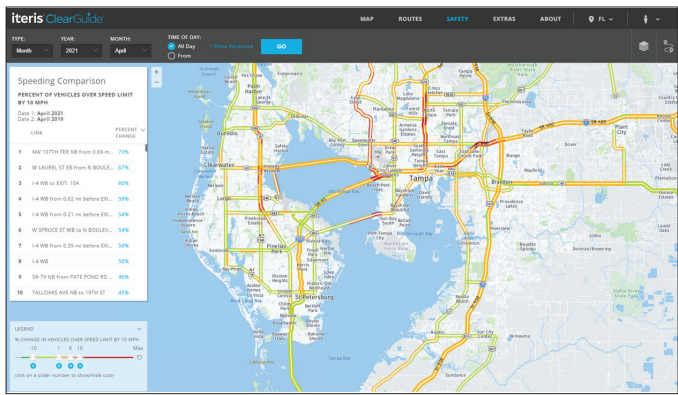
iteris ClearGuide

MAP ROUTES SAFETY EXTRAS ABOUT FL

TYPE: Month
YEAR: 2021
MONTH: April
TIME OF DAY: All Day From
+ Show Advanced
GO

Speeding Comparison

PERCENT OF VEHICLES OVER SPEED LIMIT BY 10 MPH

Date 1: April 2021
Date 2: April 2019

| LINK | PERCENT CHANGE |
|---|---|
| 1 NW 107TH TER NB from 0.69 m... | 73% |
| 2 W LAUREL ST EB from N BOULE... | 67% |
| 3 I-4 WB to EXIT: 10A | 65% |
| 4 I-4 WB from 0.62 mi before EXI... | 59% |
| 5 I-4 WB from 0.21 mi before EXI... | 54% |
| 6 W SPRUCE ST WB to N BOULEV... | 54% |
| 7 I-4 WB from 0.35 mi before EXI... | 50% |
| 8 I-4 WB | 50% |
| 9 SR-78 NB from PATE POND RD ... | 46% |
| 10 TALLOAKS AVE NB to 19TH ST | 45% |

LEGEND
% CHANGE IN VEHICLES OVER SPEED LIMIT BY 10 MPH
-10 1 0 10 Max
click on a slider number to show/hide color

Palm Harbor
Dunedin
Clearwater
Safety Harbor
Oldsmar
Tampa
Brandon
Plant City
Pinellas Park
Largo
Seminole
St Petersburg
Gulfport
Town 'n' Country
Carrollwood
Lutz
Citrus Park
Riverview
Valrico
Seffner
Apollo Beach
Ruskin
Sun City Center
Gibsonton
Progress Village
Temple Terrace
Lealman
Kenneth City
Belleair
Tarpon Springs
Westchase
Egypt Lake-Leto
Lake Magdalene
Fish Hawk
Dover
Lithia
Boyette
Balm
Wimauma